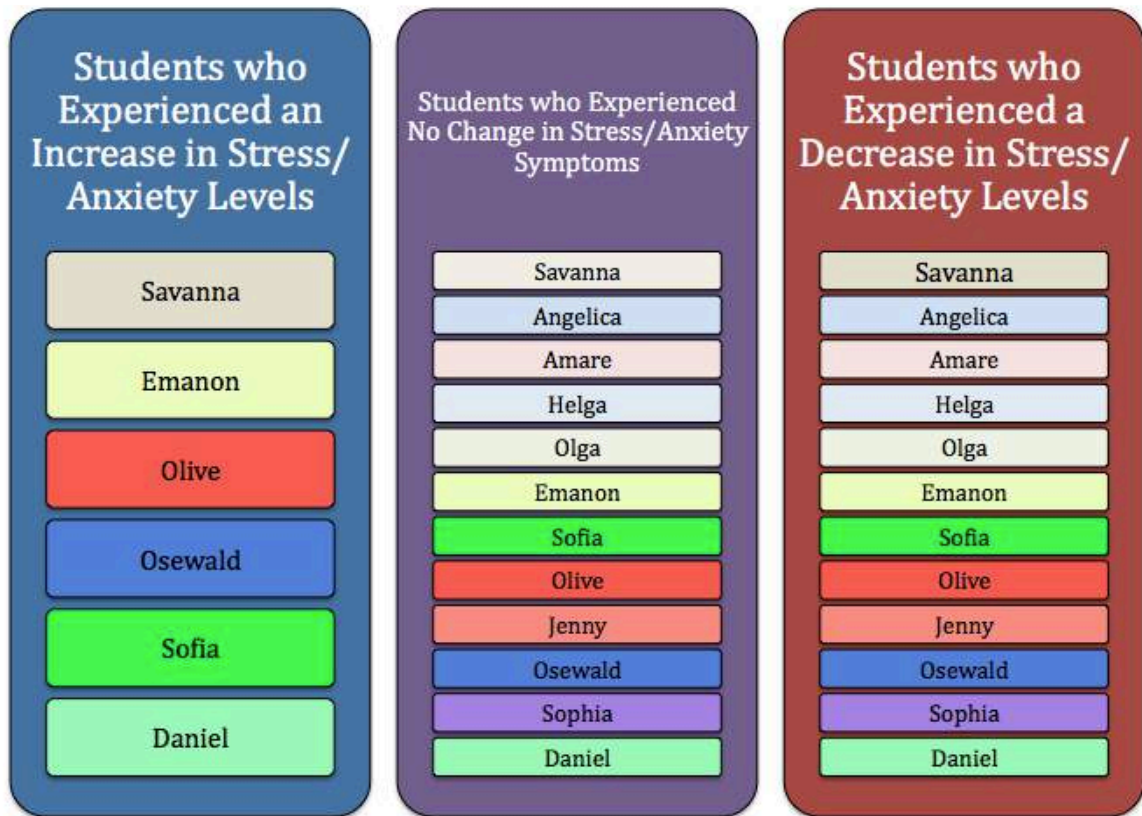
Students who Experienced an Increase in Stress/ Anxiety Levels

Savanna
Emanon
Olive
Osewald
Sofia
Daniel

Students who Experienced No Change in Stress/Anxiety Symptoms

Savanna
Angelica
Amare
Helga
Olga
Emanon
Sofia
Olive
Jenny
Osewald
Sophia
Daniel

Students who Experienced a Decrease in Stress/ Anxiety Levels

Savanna
Angelica
Amare
Helga
Olga
Emanon
Sofia
Olive
Jenny
Osewald
Sophia
Daniel